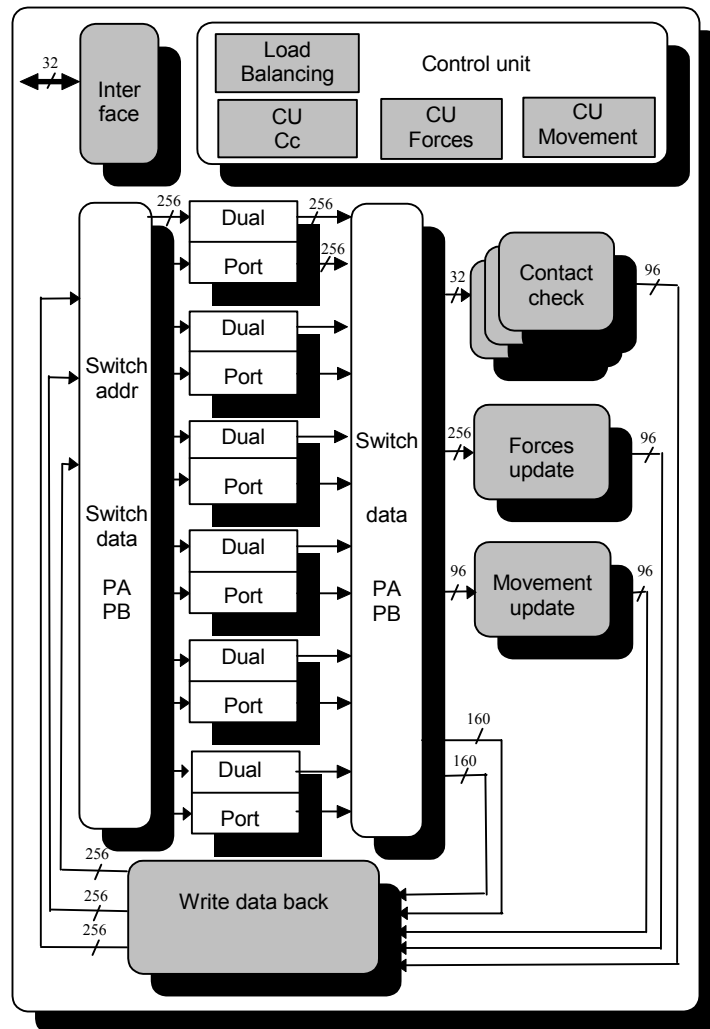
32

Inter face

Load Balancing

Control unit

CU Cc

CU Forces

CU Movement

256

Dual

256

Port

256

Dual

Port

Switch addr

Dual

Port

Switch data

PA PB

Dual

Port

Dual

Port

Dual

Port

Switch

data

PA PB

32

Contact check

96

256

Forces update

96

96

Movement update

96

160

160

256

256

256

Write data back